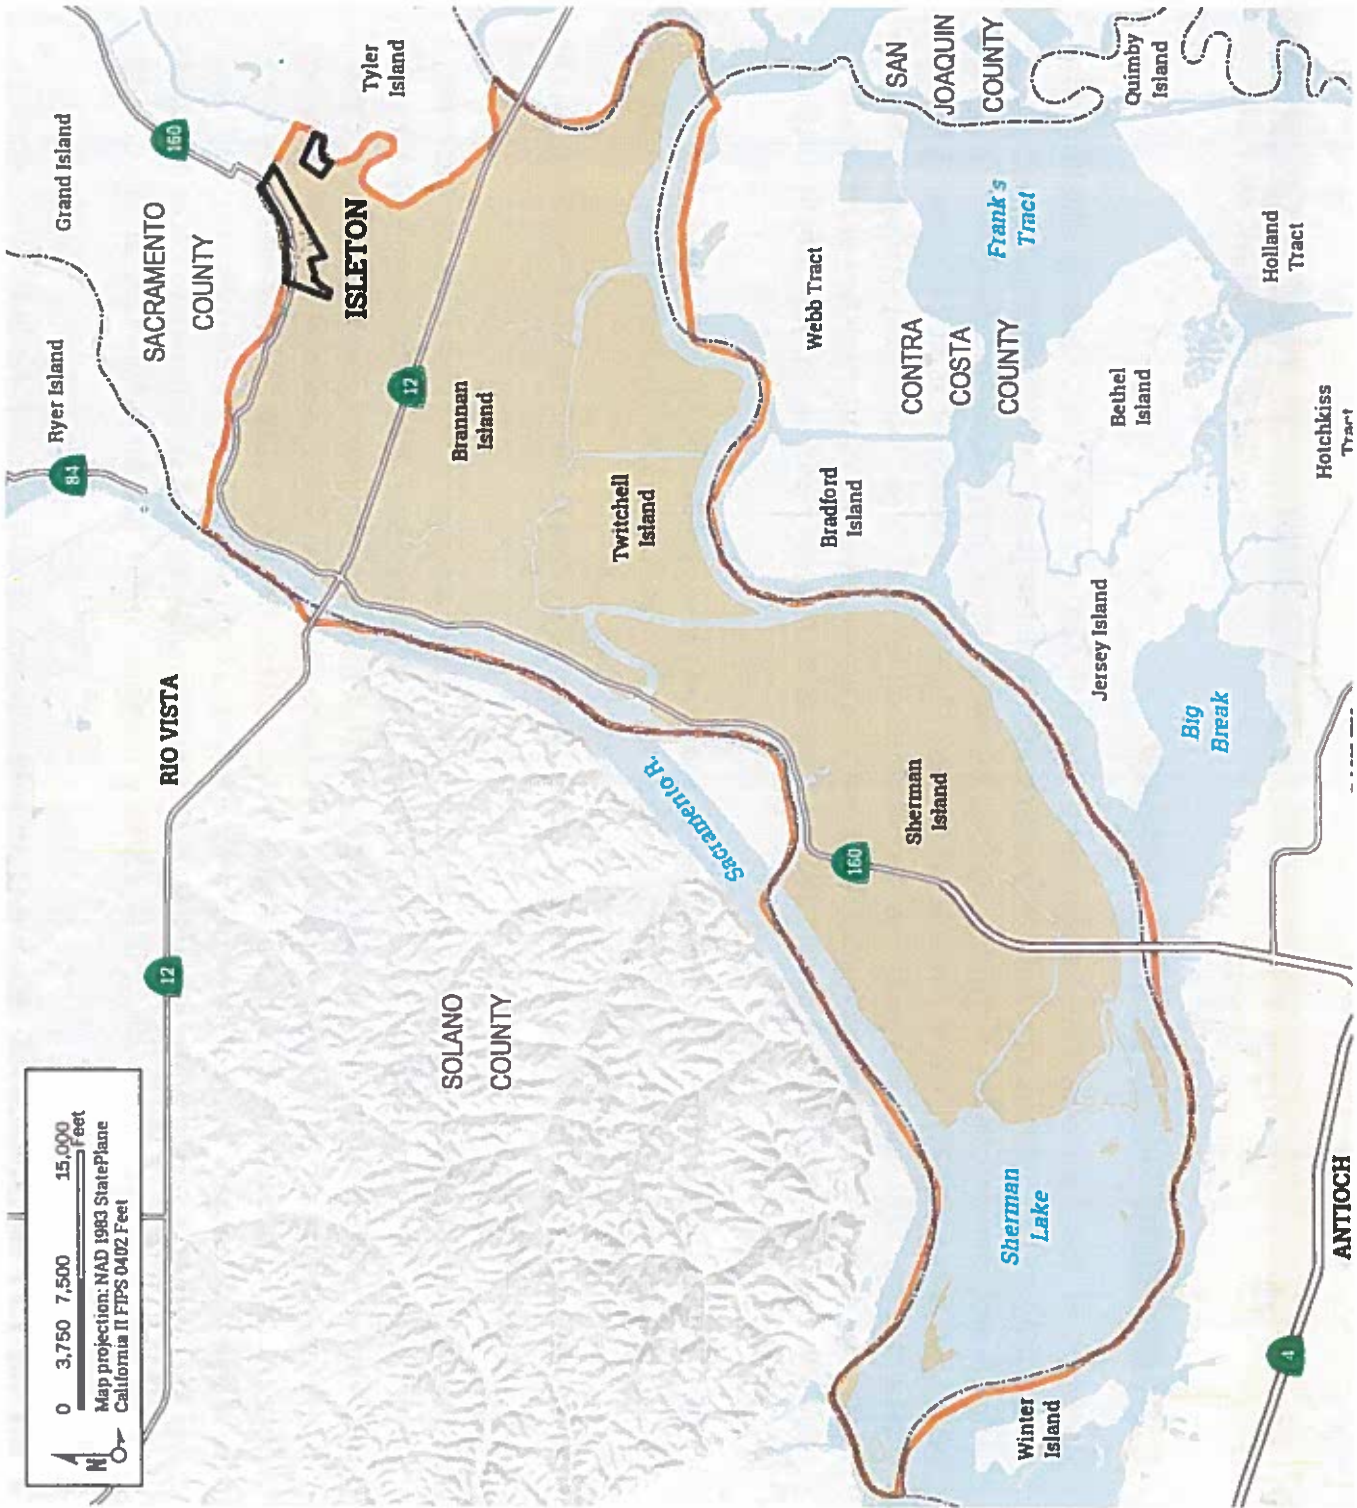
Tyler Island

Grand Island

160

SAN JOAQUIN COUNTY

Quimby Island

ISLETON

SACRAMENTO COUNTY

Frank's Tract

Ryer Island

Webb Tract

Holland Tract

12

Brannan Island

CONTRA COSTA COUNTY

84

Bethel Island

Twitchell Island

Bradford Island

Hotchkiss Tract

RIO VISTA

Jersey Island

Sacramento R.

Big Break

Sherman Island

160

12

SOLANO COUNTY

0 3,750 7,500 15,000 Feet

Map projection: NAD 1983 StatePlane California II FIPS 0402 Feet

N

Sherman Lake

ANTIOCH

4

Winter Island